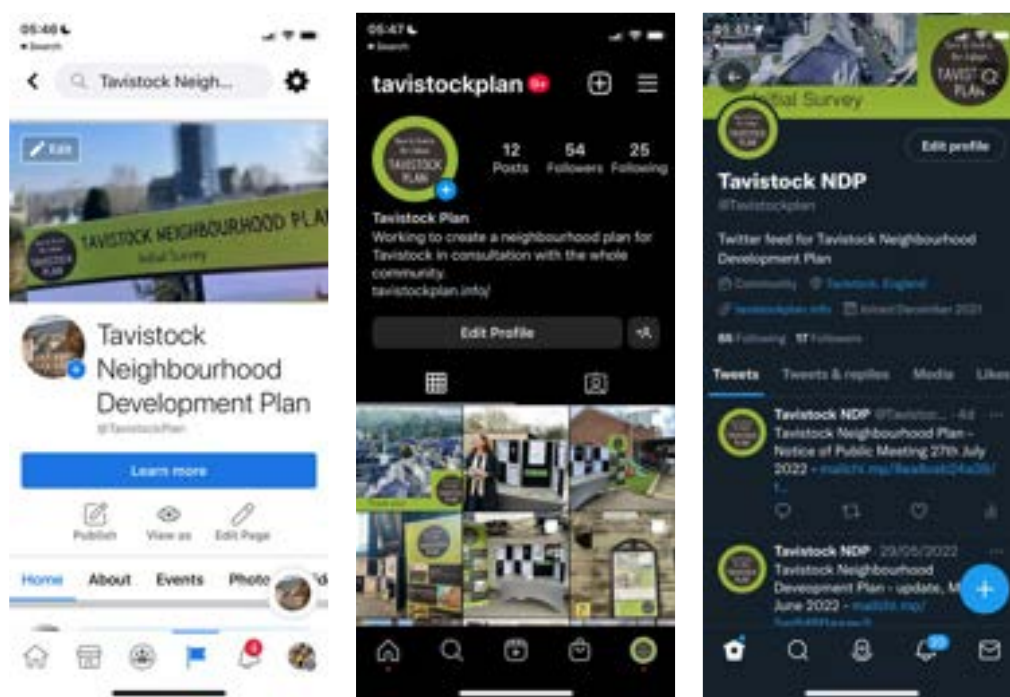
05:46
◂ Search

Tavistock Neigh...

Edit

TAVISTOCK NEIGHBOURHOOD PLA
Initial Survey

Tavistock Neighbourhood Development Plan
@TavistockPlan

Learn more

Publish View as Edit Page

Home About Events Photo

05:47
◂ Search

tavistockplan 9+

TAVISTOCK PLAN

12 Posts 54 Followers 25 Following

Tavistock Plan
Working to create a neighbourhood plan for Tavistock in consultation with the whole community.
tavistockplan.info/

Edit Profile

Initial Survey

TAVISTOCK PLAN

Edit profile

Tavistock NDP
@Tavistockplan

Twitter feed for Tavistock Neighbourhood Development Plan

Community Tavistock, England
tavistockplan.info Joined December 2021

66 Following 17 Followers

Tweets Tweets & replies Media Likes

Tavistock NDP @Tavistoc... · 4d
Tavistock Neighbourhood Plan - Notice of Public Meeting 27th July 2022 - mailchi.mp/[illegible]

Tavistock NDP · 29/06/2022
Tavistock Neighbourhood Development Plan - update, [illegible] June 2022 - mailchi.mp/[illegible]